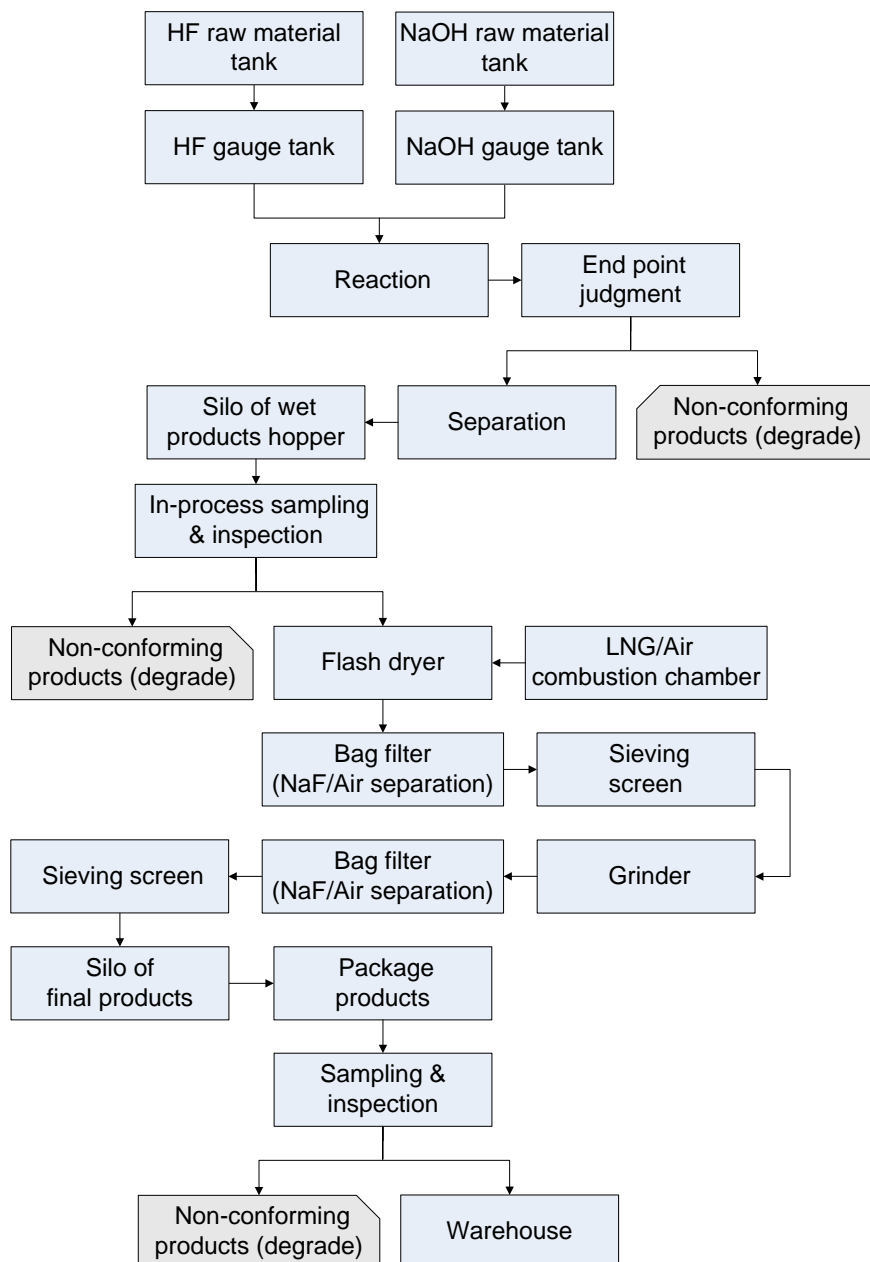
HF raw material tank

NaOH raw material tank

HF gauge tank

NaOH gauge tank

Reaction

End point judgment

Silo of wet products hopper

Separation

Non-conforming products (degrade)

In-process sampling & inspection

Non-conforming products (degrade)

Flash dryer

LNG/Air combustion chamber

Bag filter (NaF/Air separation)

Sieving screen

Sieving screen

Bag filter (NaF/Air separation)

Grinder

Silo of final products

Package products

Sampling & inspection

Non-conforming products (degrade)

Warehouse